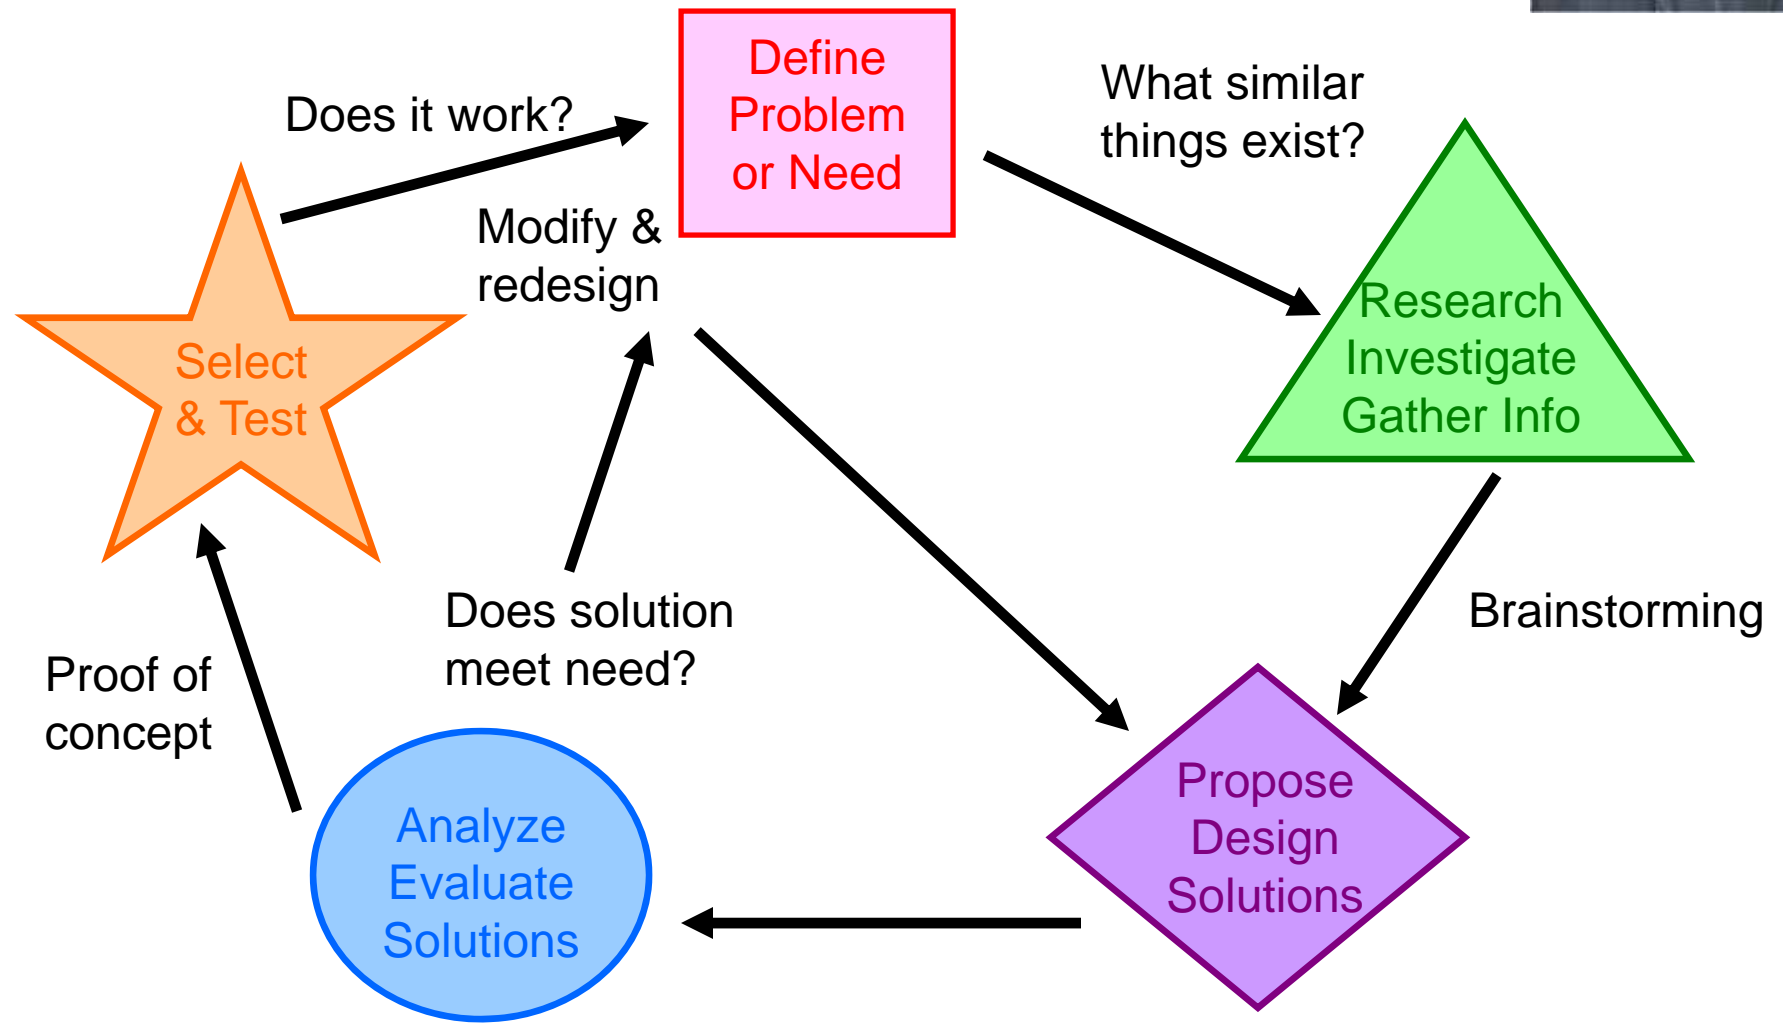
Define Problem or Need

Does it work?

What similar things exist?

Modify & redesign

Research Investigate Gather Info

Select & Test

Brainstorming

Does solution meet need?

Proof of concept

Propose Design Solutions

Analyze Evaluate Solutions